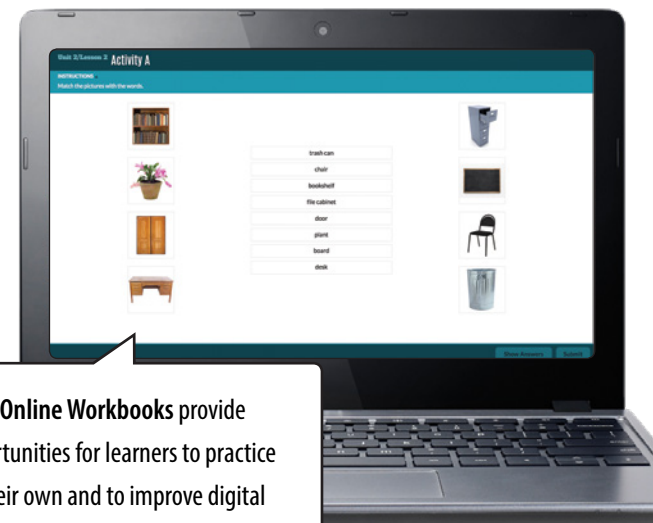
Unit 2/Lesson 2 Activity A

INSTRUCTIONS

Match the pictures with the words.

trash can

chair

bookshelf

file cabinet

door

plant

board

desk

Show Answers

Submit

Online Workbooks provide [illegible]rtunities for learners to practice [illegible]eir own and to improve digital